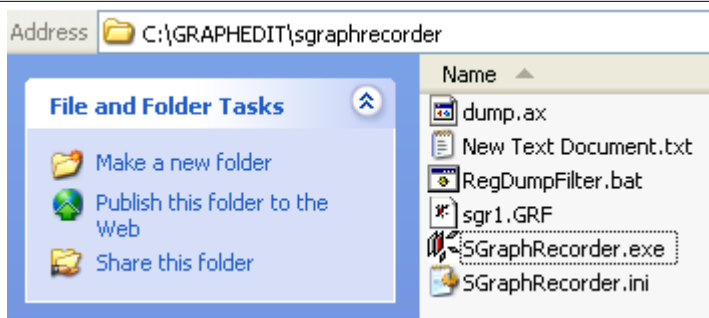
Address C:\GRAPHEDIT\sgraphrecorder

File and Folder Tasks

Make a new folder

Publish this folder to the Web

Share this folder

Name

dump.ax

New Text Document.txt

RegDumpFilter.bat

sgr1.GRF

SGraphRecorder.exe

SGraphRecorder.ini